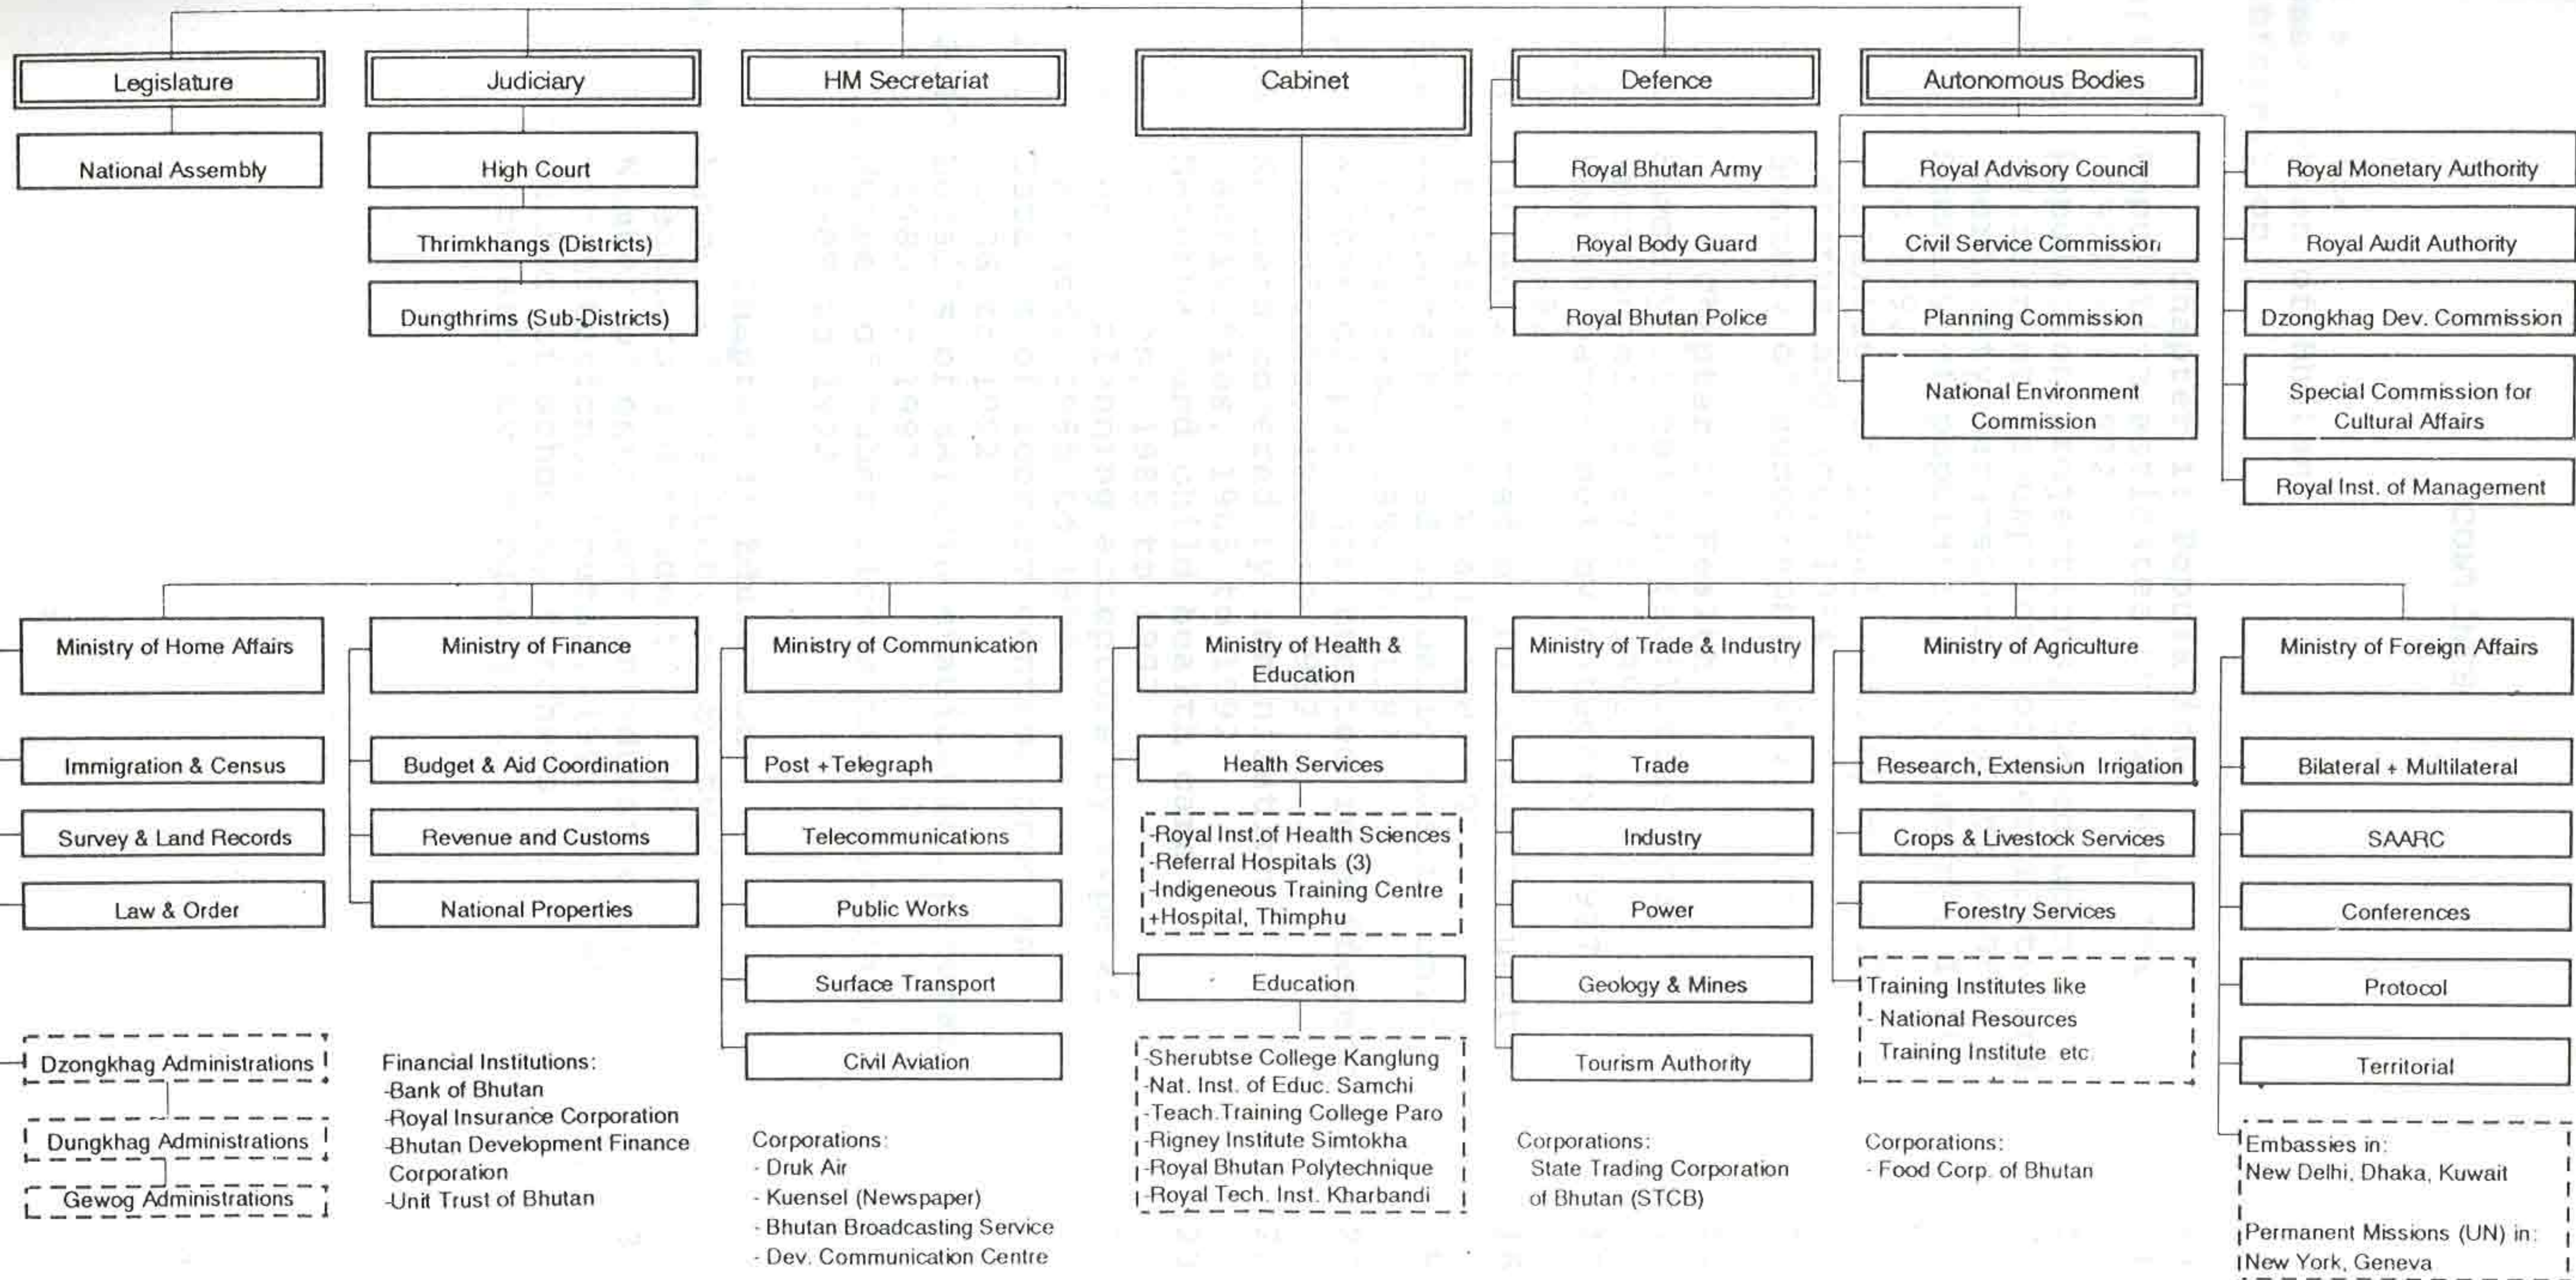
Legislature

National Assembly

Judiciary

High Court

Thrimkhangs (Districts)

Dungthrims (Sub-Districts)

HM Secretariat

Cabinet

Defence

Royal Bhutan Army

Royal Body Guard

Royal Bhutan Police

Autonomous Bodies

Royal Advisory Council

Civil Service Commission

Planning Commission

National Environment Commission

Royal Monetary Authority

Royal Audit Authority

Dzongkhag Dev. Commission

Special Commission for Cultural Affairs

Royal Inst. of Management

Ministry of Home Affairs

Immigration & Census

Survey & Land Records

Law & Order

Dzongkhag Administrations

Dungkhag Administrations

Gewog Administrations

Ministry of Finance

Budget & Aid Coordination

Revenue and Customs

National Properties

Financial Institutions:
-Bank of Bhutan
-Royal Insurance Corporation
-Bhutan Development Finance Corporation
-Unit Trust of Bhutan

Ministry of Communication

Post + Telegraph

Telecommunications

Public Works

Surface Transport

Civil Aviation

Corporations:
- Druk Air
- Kuensel (Newspaper)
- Bhutan Broadcasting Service
- Dev. Communication Centre

Ministry of Health & Education

Health Services

-Royal Inst.of Health Sciences
-Referral Hospitals (3)
-Indigeneous Training Centre
+Hospital, Thimphu

Education

-Sherubtse College Kanglung
-Nat. Inst. of Educ. Samchi
-Teach.Training College Paro
-Rigney Institute Simtokha
-Royal Bhutan Polytechnique
-Royal Tech. Inst. Kharbandi

Ministry of Trade & Industry

Trade

Industry

Power

Geology & Mines

Tourism Authority

Corporations:
State Trading Corporation of Bhutan (STCB)

Ministry of Agriculture

Research, Extension Irrigation

Crops & Livestock Services

Forestry Services

Training Institutes like
- National Resources Training Institute etc.

Corporations:
- Food Corp. of Bhutan

Ministry of Foreign Affairs

Bilateral + Multilateral

SAARC

Conferences

Protocol

Territorial

Embassies in:
New Delhi, Dhaka, Kuwait

Permanent Missions (UN) in:
New York, Geneva